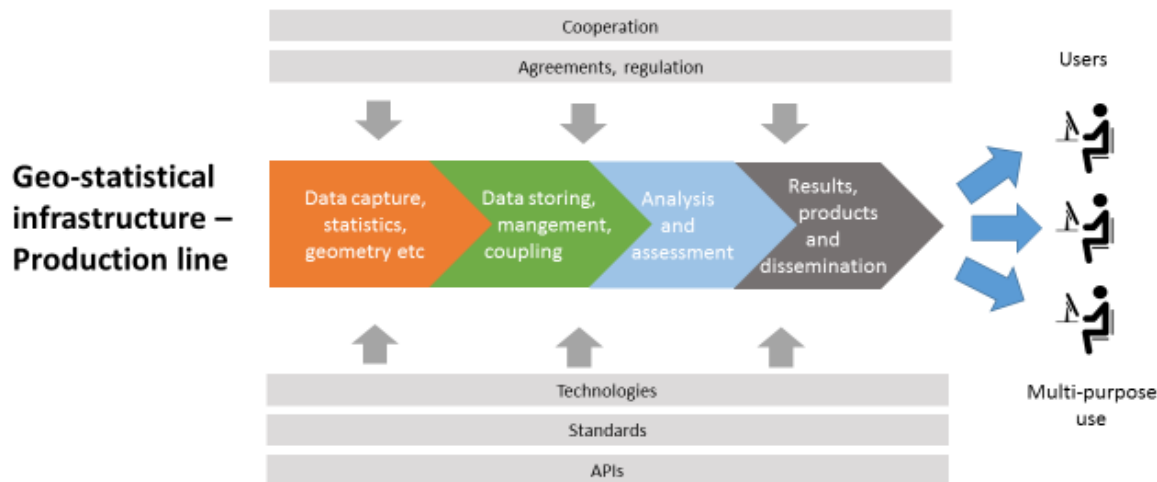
Cooperation

Agreements, regulation

Geo-statistical infrastructure – Production line

Data capture, statistics, geometry etc

Data storing, mangement, coupling

Analysis and assessment

Results, products and dissemination

Users

Multi-purpose use

Technologies

Standards

APIs